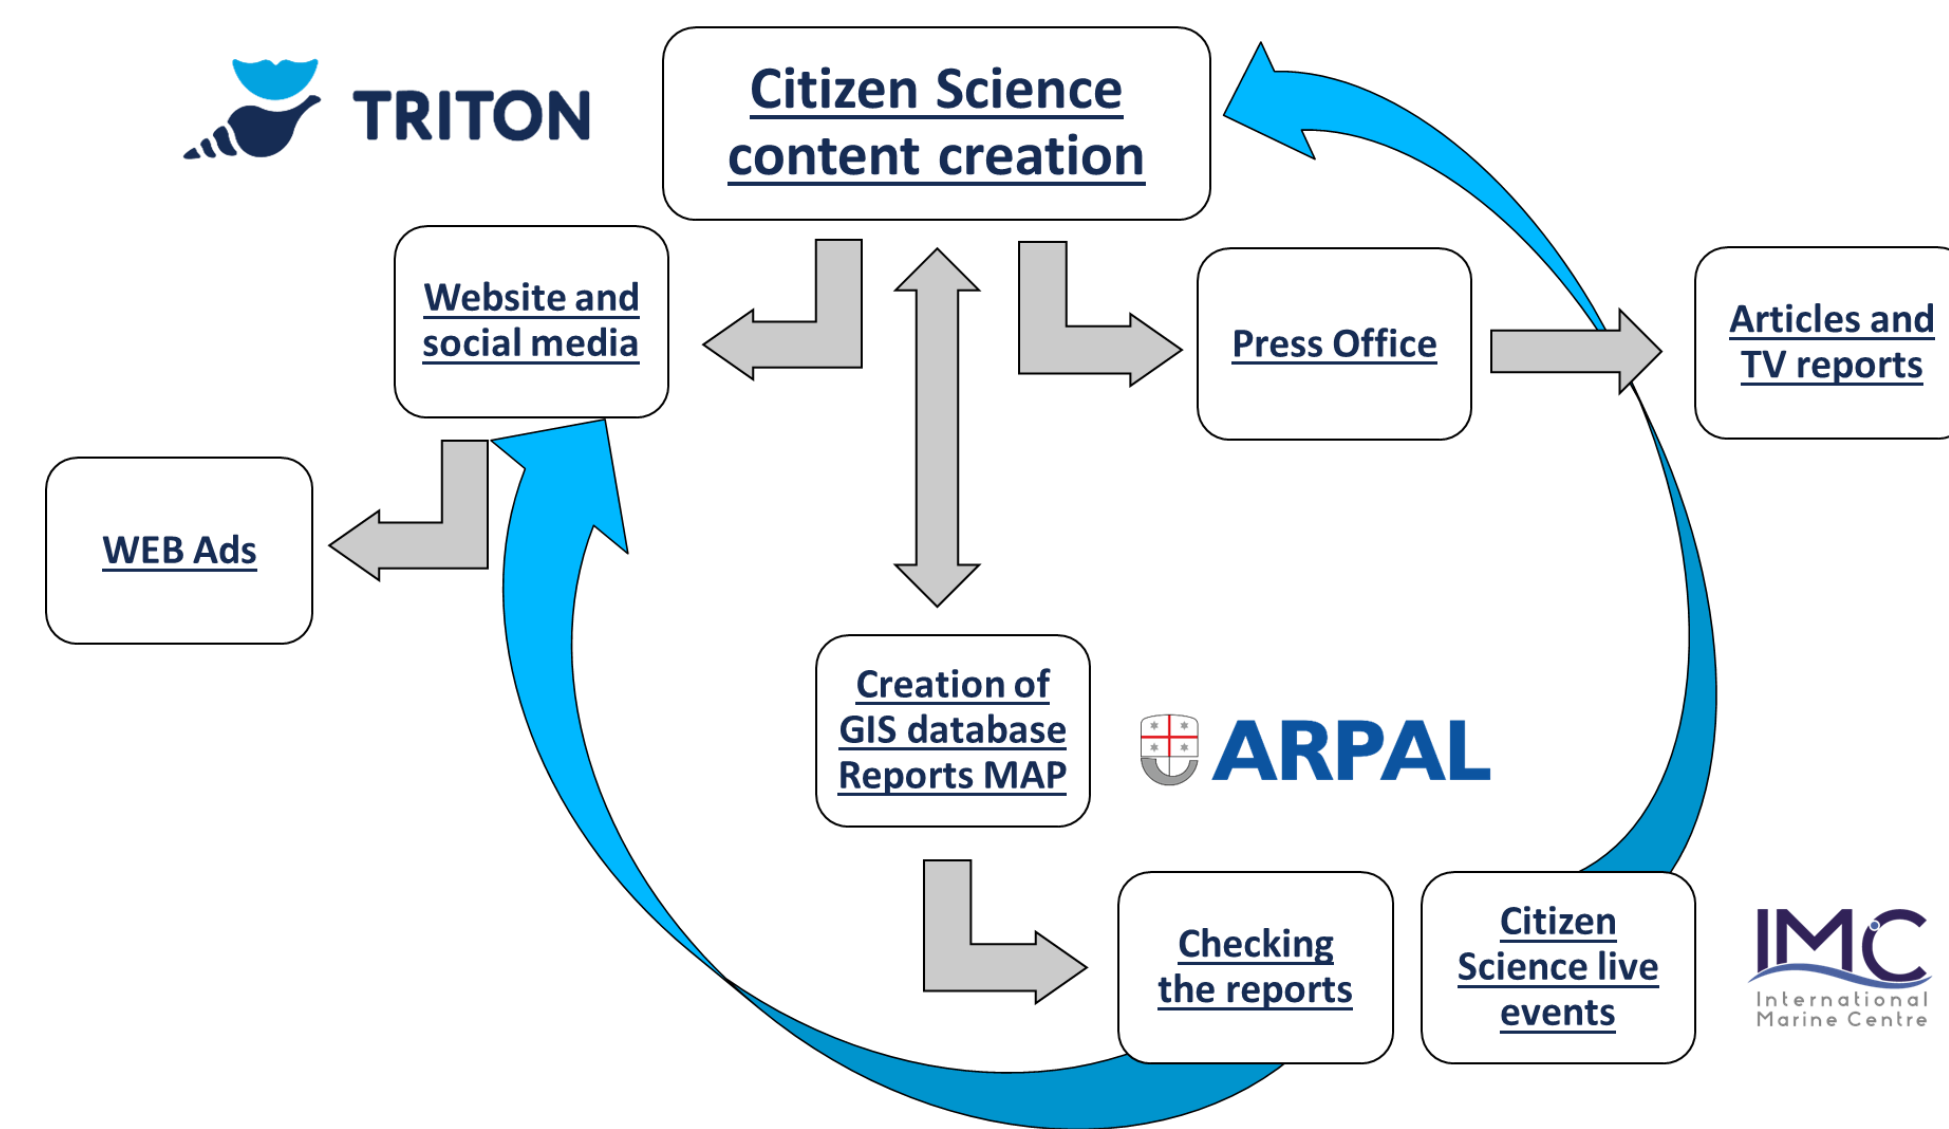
TRITON

Citizen Science content creation

Website and social media

Press Office

Articles and TV reports

WEB Ads

Creation of GIS database Reports MAP

ARPAL

Checking the reports

Citizen Science live events

IMC
International Marine Centre